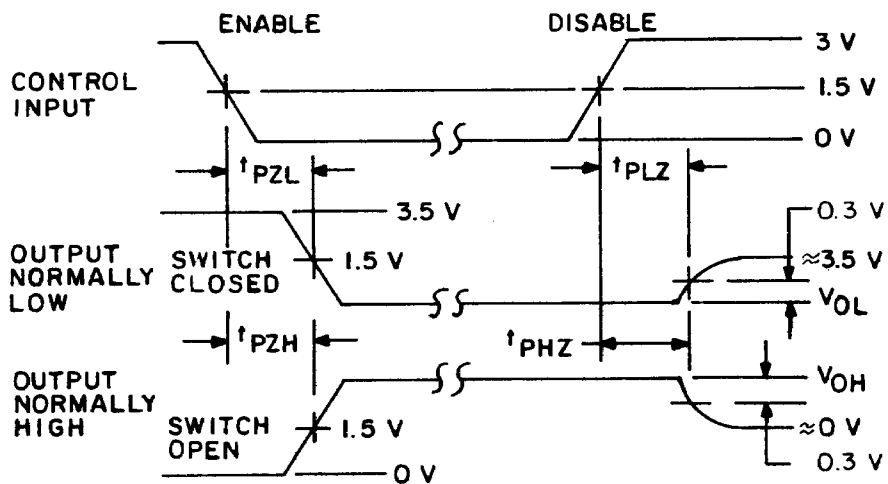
ENABLE

DISABLE

3 V

CONTROL INPUT

1.5 V

0 V

$t_{PZL}$

$t_{PLZ}$

3.5 V

0.3 V

OUTPUT NORMALLY LOW

SWITCH CLOSED

1.5 V

≈3.5 V

$V_{OL}$

$t_{PZH}$

$t_{PHZ}$

OUTPUT NORMALLY HIGH

$V_{OH}$

SWITCH OPEN

1.5 V

≈0 V

0 V

0.3 V